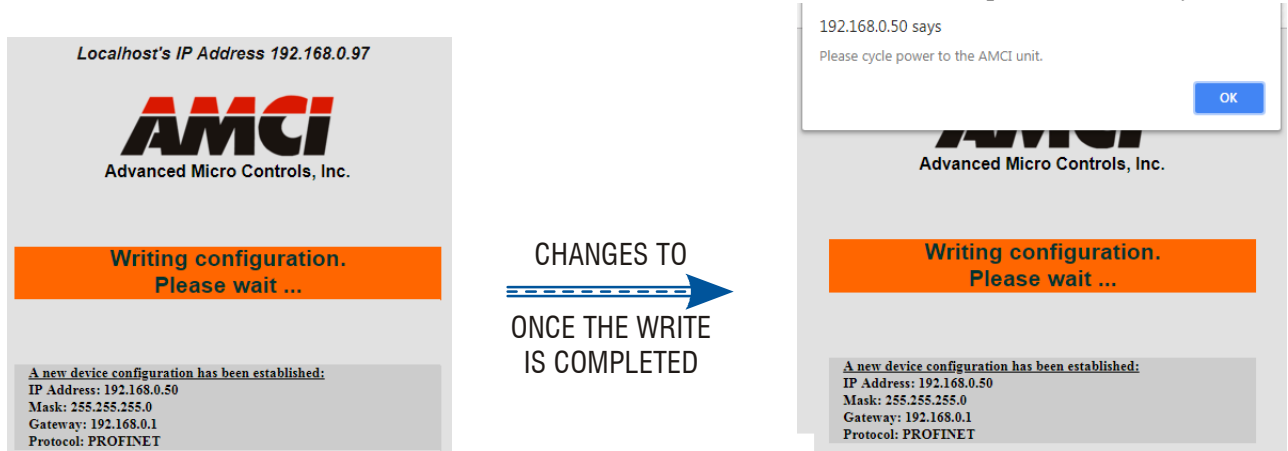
Localhost's IP Address 192.168.0.97

AMCI

Advanced Micro Controls, Inc.

Writing configuration.
Please wait ...

A new device configuration has been established:
IP Address: 192.168.0.50
Mask: 255.255.255.0
Gateway: 192.168.0.1
Protocol: PROFINET

CHANGES TO

ONCE THE WRITE IS COMPLETED

192.168.0.50 says

Please cycle power to the AMCI unit.

OK

Advanced Micro Controls, Inc.

Writing configuration.
Please wait ...

A new device configuration has been established:
IP Address: 192.168.0.50
Mask: 255.255.255.0
Gateway: 192.168.0.1
Protocol: PROFINET